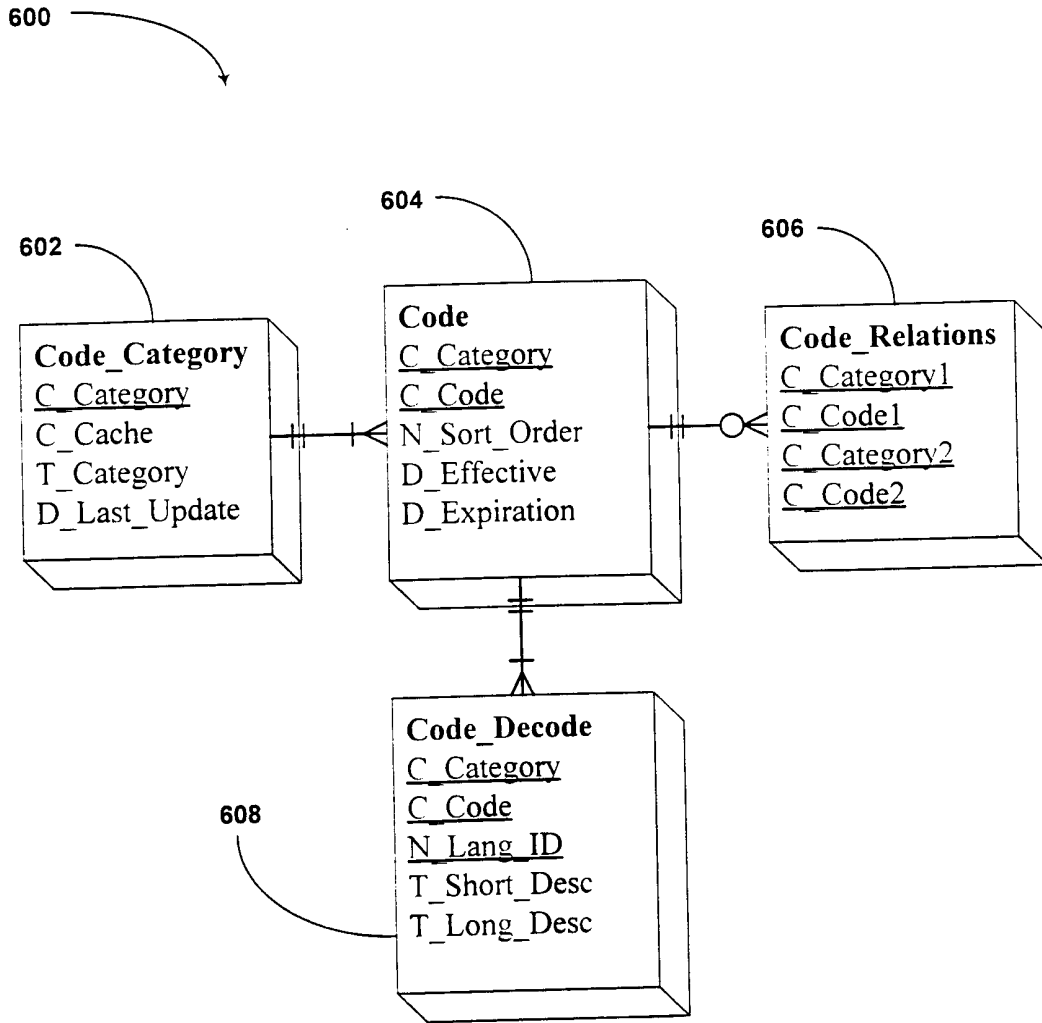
600

604

602

606

Code_Category
C_Category
C_Cache
T_Category
D_Last_Update

Code
C_Category
C_Code
N_Sort_Order
D_Effective
D_Expiration

Code_Relations
C_Category1
C_Code1
C_Category2
C_Code2

608

Code_Decode
C_Category
C_Code
N_Lang_ID
T_Short_Desc
T_Long_Desc